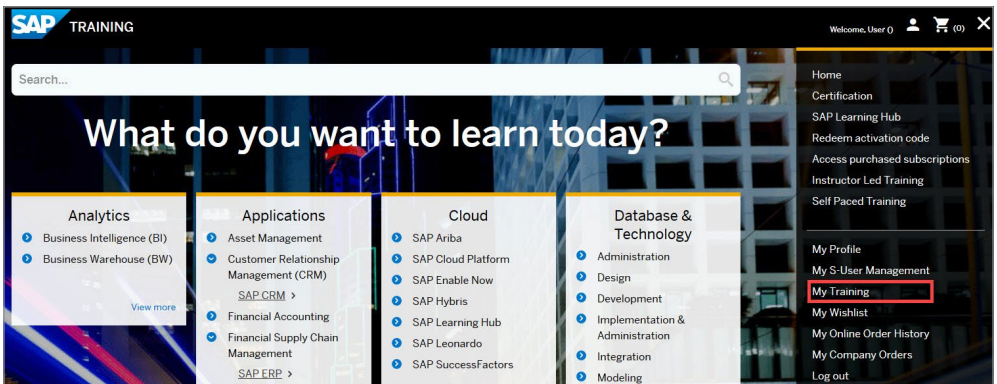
SAP TRAINING

Welcome, User () (0) ✕

Search...

What do you want to learn today?

Analytics
Business Intelligence (BI)
Business Warehouse (BW)
View more

Applications
Asset Management
Customer Relationship Management (CRM)
SAP CRM >
Financial Accounting
Financial Supply Chain Management
SAP ERP >

Cloud
SAP Ariba
SAP Cloud Platform
SAP Enable Now
SAP Hybris
SAP Learning Hub
SAP Leonardo
SAP SuccessFactors

Database & Technology
Administration
Design
Development
Implementation & Administration
Integration
Modeling

Home
Certification
SAP Learning Hub
Redeem activation code
Access purchased subscriptions
Instructor Led Training
Self Paced Training

My Profile
My S-User Management
My Training
My Wishlist
My Online Order History
My Company Orders
Log out